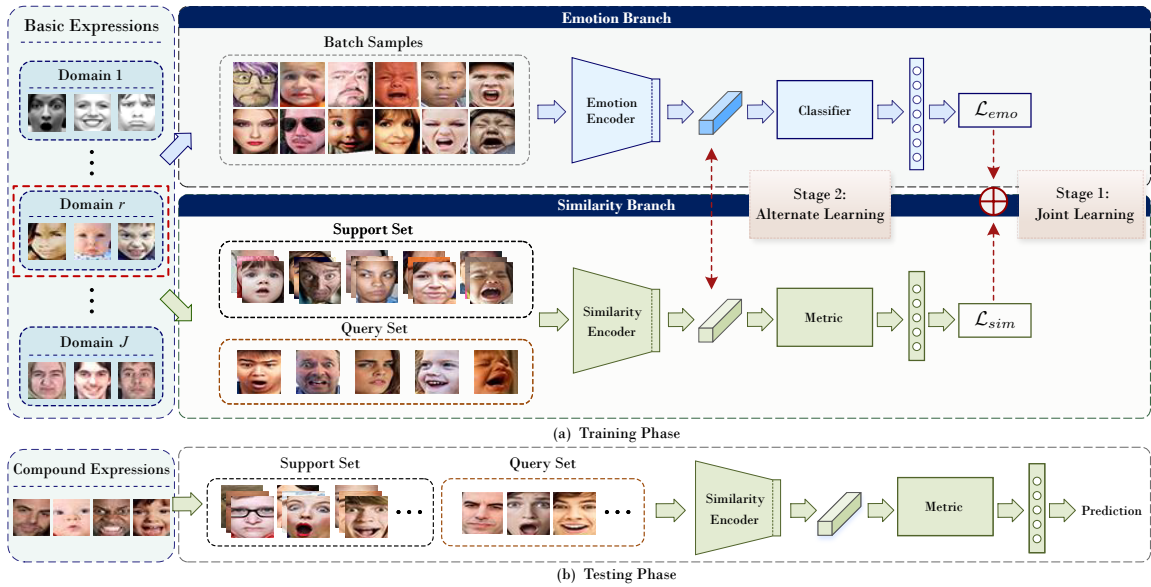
Basic Expressions

Domain 1

Domain $r$

Domain $J$

Emotion Branch

Batch Samples

Emotion Encoder

Classifier

$\mathcal{L}_{emo}$

Stage 2: Alternate Learning

Stage 1: Joint Learning

Similarity Branch

Support Set

Query Set

Similarity Encoder

Metric

$\mathcal{L}_{sim}$

(a) Training Phase

Compound Expressions

Support Set

Query Set

Similarity Encoder

Metric

Prediction

(b) Testing Phase